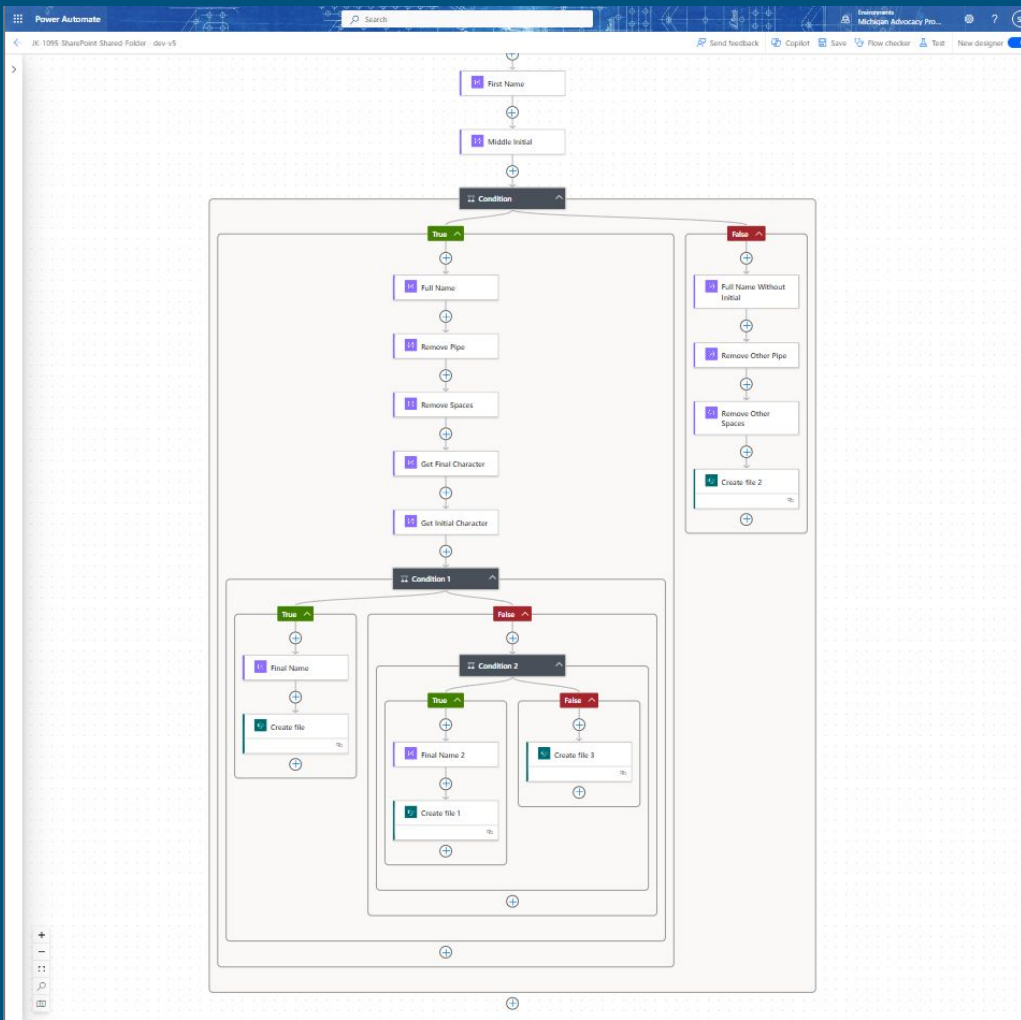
Power Automate

Search

Environments
Michigan Advocacy Pro...

JK 1095 SharePoint Shared Folder · dev v5

Send feedback | Copilot | Save | Flow checker | Test | New designer

First Name

Middle Initial

Condition

True

Full Name

Remove Pipe

Remove Spaces

Get Final Character

Get Initial Character

Condition 1

True

Final Name

Create file

False

Condition 2

True

Final Name 2

Create file 1

False

Create file 3

False

Full Name Without Initial

Remove Other Pipe

Remove Other Spaces

Create file 2